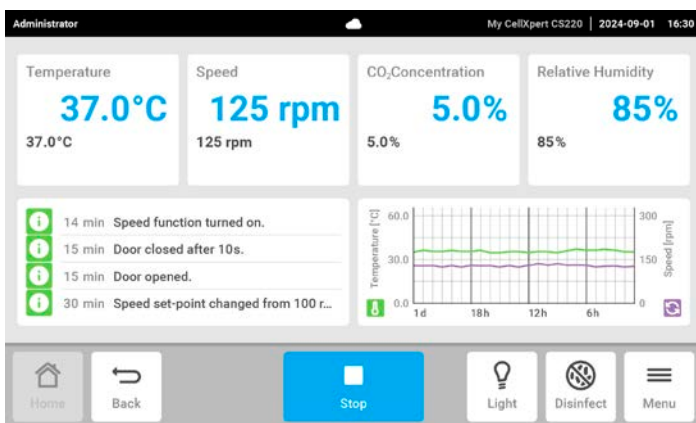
Administrator

My CellXpert CS220 | 2024-09-01 | 16:30

Temperature
37.0°C
37.0°C

Speed
125 rpm
125 rpm

$CO_2$Concentration
5.0%
5.0%

Relative Humidity
85%
85%

14 min Speed function turned on.
15 min Door closed after 10s.
15 min Door opened.
30 min Speed set-point changed from 100 r...

Temperature [°C]
60.0
30.0
0.0
1d
18h
12h
6h
300
150
0
Speed [rpm]

Home
Back
Stop
Light
Disinfect
Menu